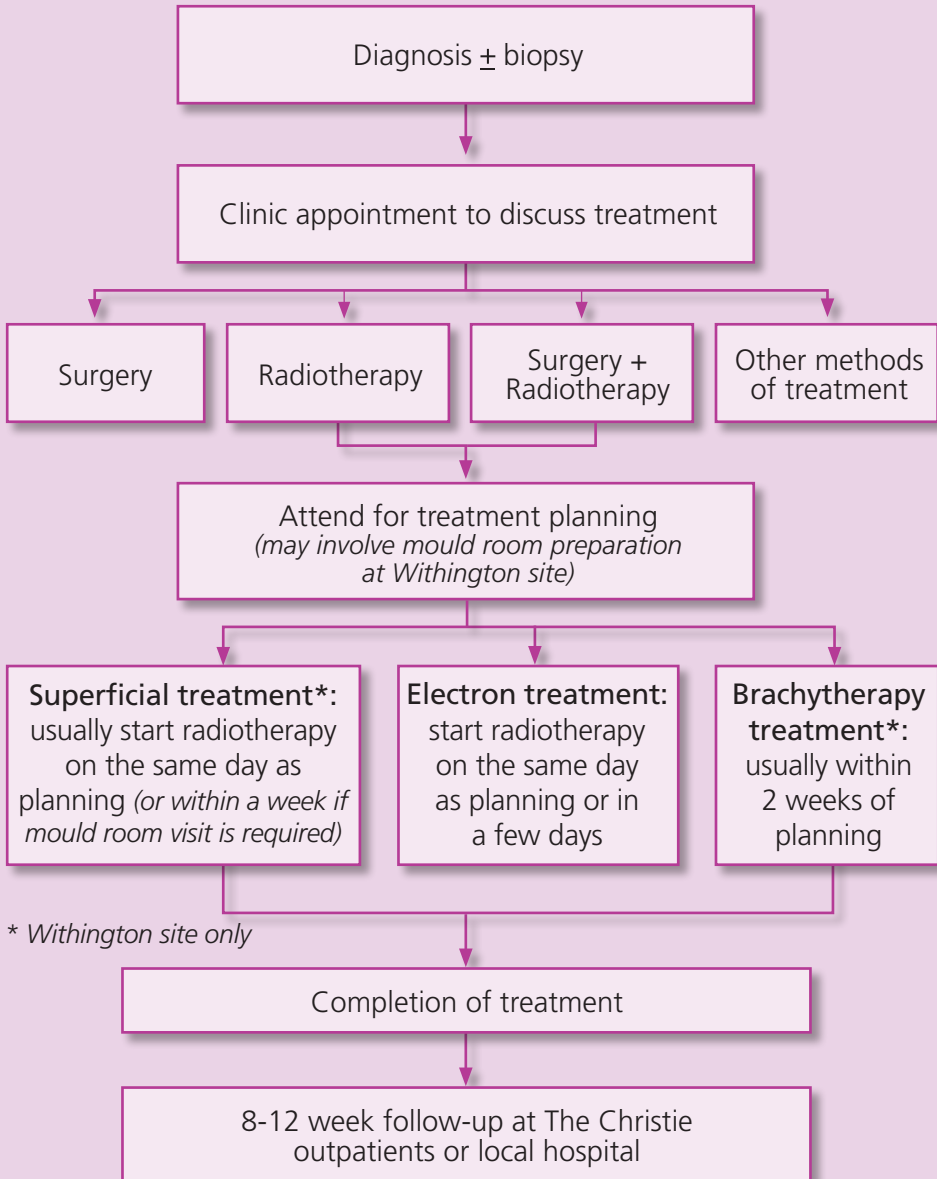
Diagnosis $\pm$ biopsy

Clinic appointment to discuss treatment

Surgery

Radiotherapy

Surgery + Radiotherapy

Other methods of treatment

Attend for treatment planning *(may involve mould room preparation at Withington site)*

**Superficial treatment\*:** usually start radiotherapy on the same day as planning *(or within a week if mould room visit is required)*

**Electron treatment:** start radiotherapy on the same day as planning or in a few days

**Brachytherapy treatment\*:** usually within 2 weeks of planning

\* *Withington site only*

Completion of treatment

8-12 week follow-up at The Christie outpatients or local hospital